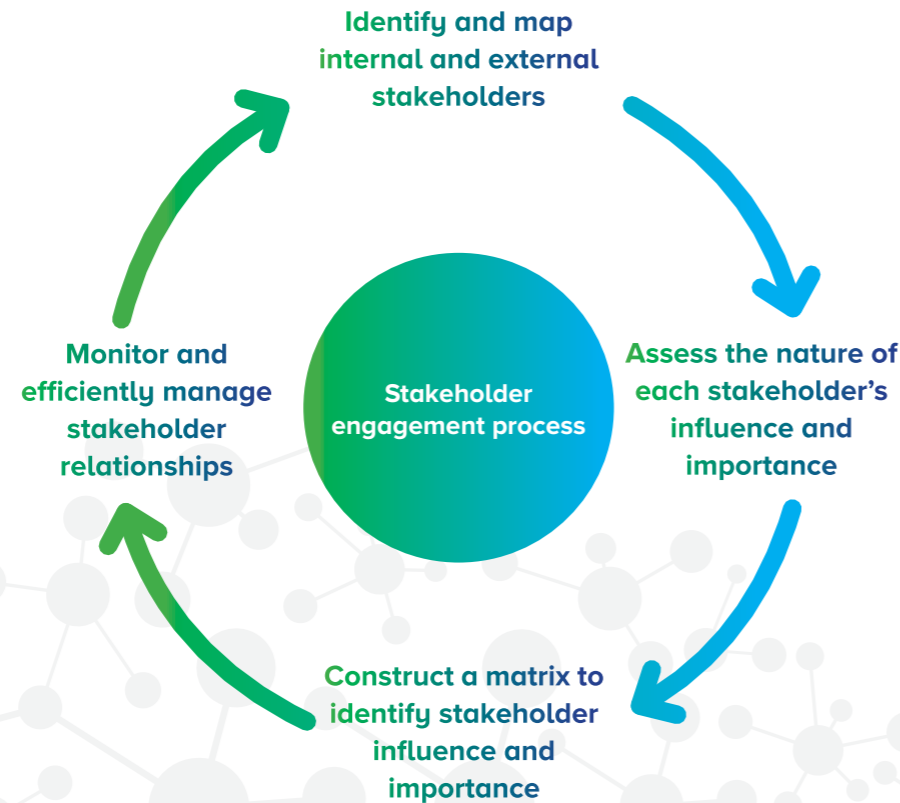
Identify and map internal and external stakeholders

Assess the nature of each stakeholder's influence and importance

Construct a matrix to identify stakeholder influence and importance

Monitor and efficiently manage stakeholder relationships

Stakeholder engagement process